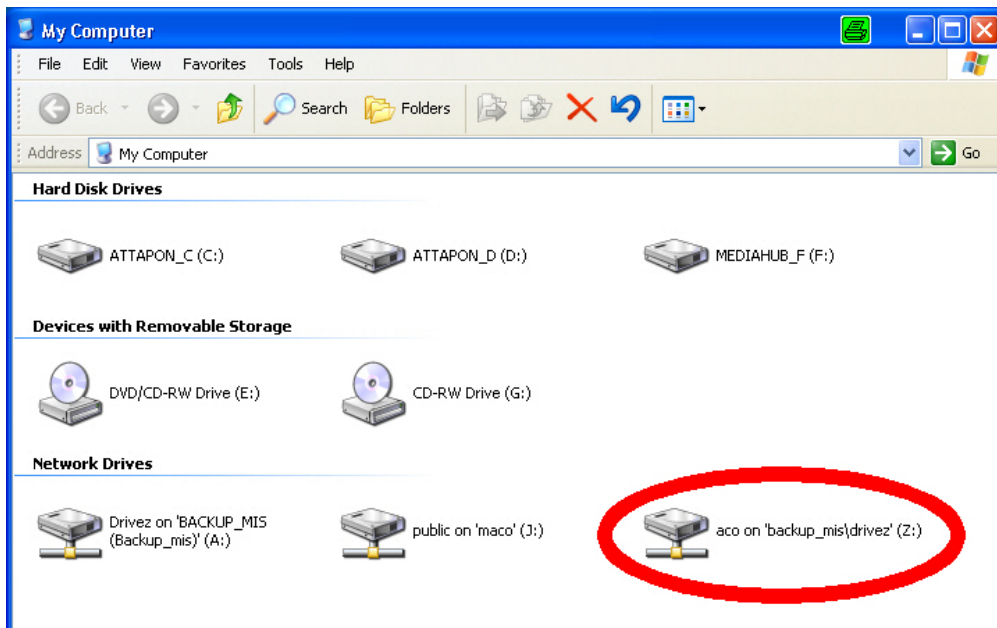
My Computer

File Edit View Favorites Tools Help

Back Search Folders

Address My Computer Go

Hard Disk Drives

ATTAPON_C (C:)

ATTAPON_D (D:)

MEDIAHUB_F (F:)

Devices with Removable Storage

DVD/CD-RW Drive (E:)

CD-RW Drive (G:)

Network Drives

Drivez on 'BACKUP_MIS (Backup_mis)' (A:)

public on 'maco' (J:)

aco on 'backup_mis\drivez' (Z:)